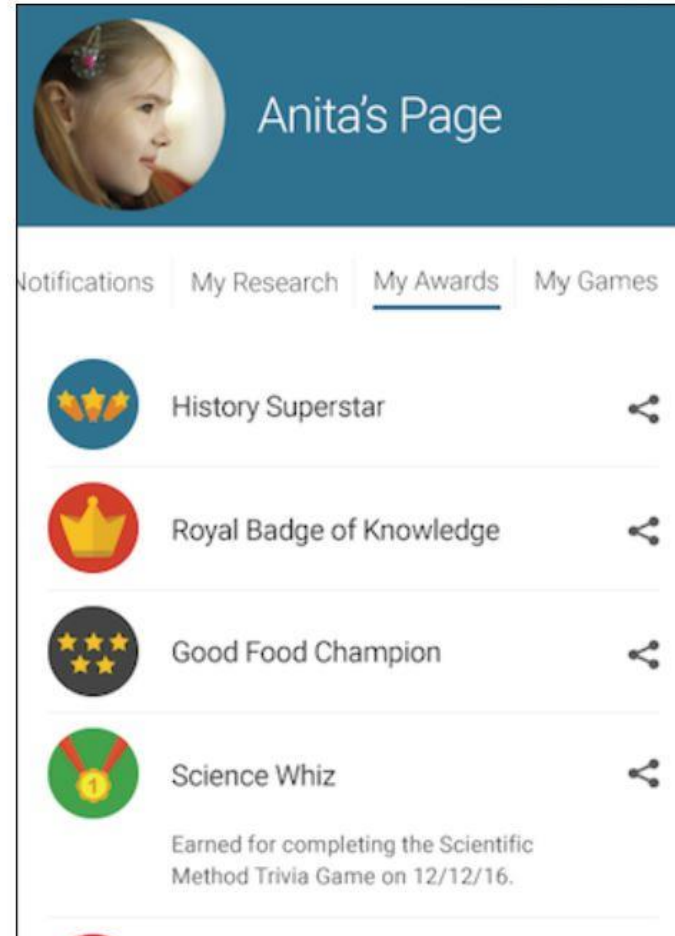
Anita's Page

lotifications | My Research | My Awards | My Games

History Superstar

Royal Badge of Knowledge

Good Food Champion

1

Science Whiz

Earned for completing the Scientific Method Trivia Game on 12/12/16.